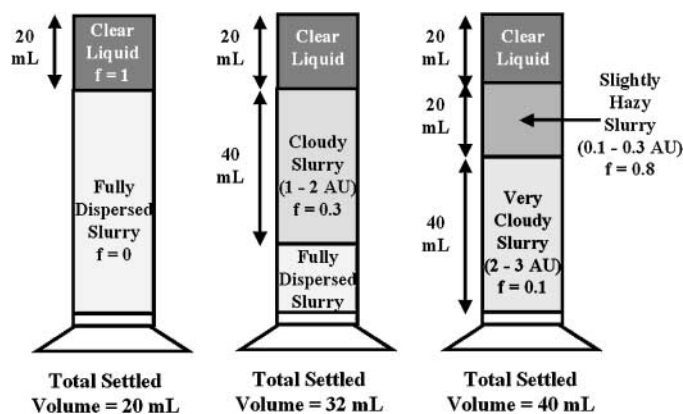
20 mL

Clear Liquid f = 1

Fully Dispersed Slurry f = 0

Total Settled Volume = 20 mL

20 mL

Clear Liquid

40 mL

Cloudy Slurry (1 - 2 AU) f = 0.3

Fully Dispersed Slurry

Total Settled Volume = 32 mL

20 mL

Clear Liquid

20 mL

Slightly Hazy Slurry (0.1 - 0.3 AU) f = 0.8

40 mL

Very Cloudy Slurry (2 - 3 AU) f = 0.1

Total Settled Volume = 40 mL